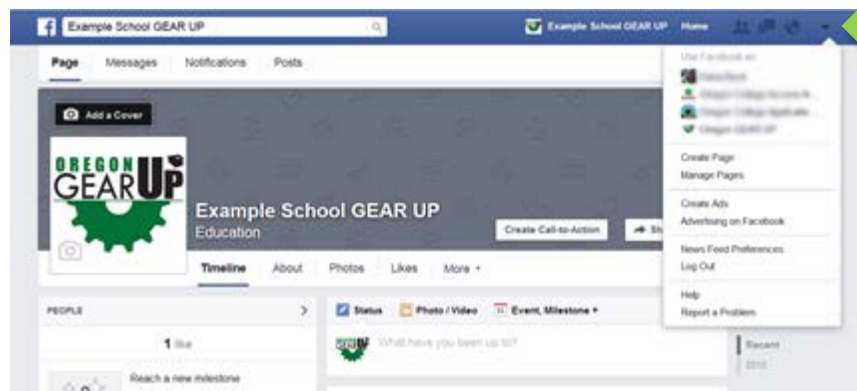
f Example School GEAR UP

Example School GEAR UP Home

Page Messages Notifications Posts

Use Facebook as:
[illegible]
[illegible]
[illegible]
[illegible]

Create Page
Manage Pages

Create Ads
Advertising on Facebook

News Feed Preferences
Log Out

Help
Report a Problem

Add a Cover

OREGON GEAR UP

Example School GEAR UP
Education

Create Call-to-Action

Timeline About Photos Likes More

PEOPLE

1 like

Reach a new milestone

Status Photo / Video Event, Milestone

What have you been up to?

Recent
2015